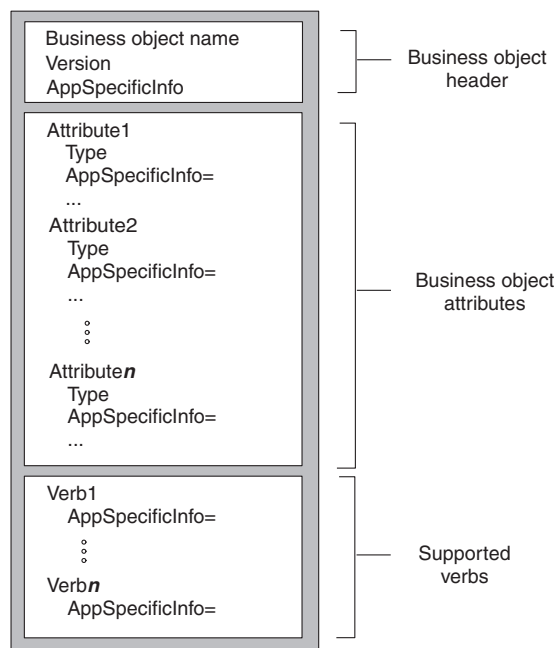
Business object name
Version
AppSpecificInfo

Business object header

Attribute1
Type
AppSpecificInfo=
...
Attribute2
Type
AppSpecificInfo=
...
⋮
Attribute*n*
Type
AppSpecificInfo=
...

Business object attributes

Verb1
AppSpecificInfo=
⋮
Verb*n*
AppSpecificInfo=

Supported verbs